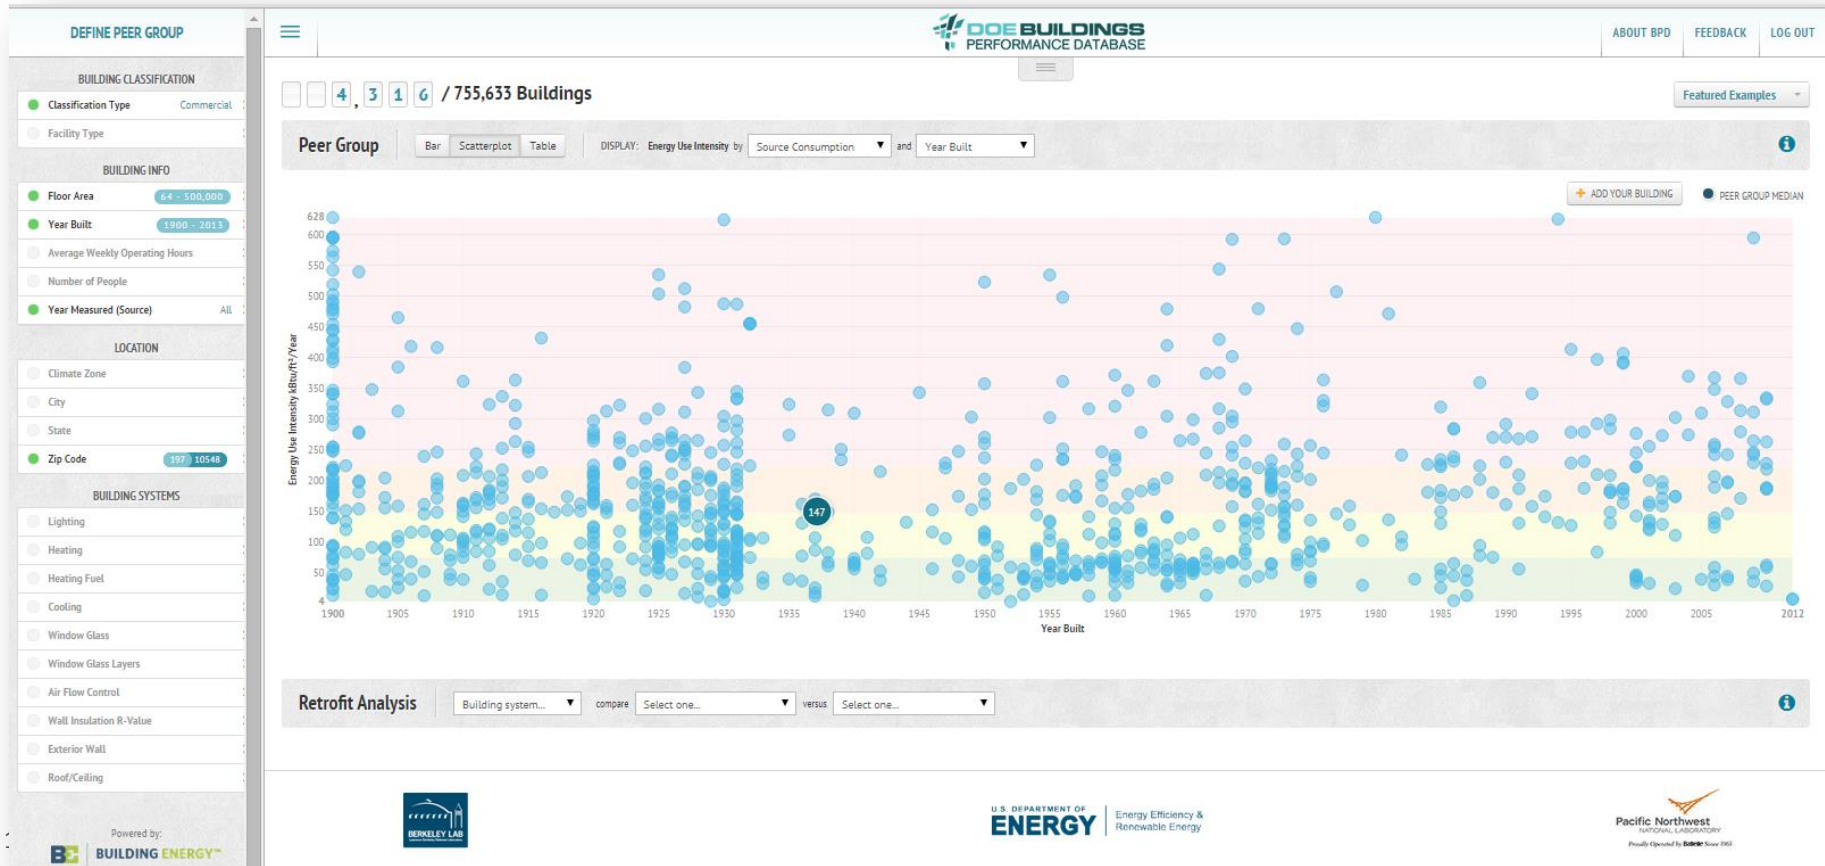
DEFINE PEER GROUP

BUILDING CLASSIFICATION
Classification Type Commercial
Facility Type

BUILDING INFO
Floor Area 64 - 500,000
Year Built 1900 - 2013
Average Weekly Operating Hours
Number of People
Year Measured (Source) All

LOCATION
Climate Zone
City
State
Zip Code 197 10548

BUILDING SYSTEMS
Lighting
Heating
Heating Fuel
Cooling
Window Glass
Window Glass Layers
Air Flow Control
Wall Insulation R-Value
Exterior Wall
Roof/Ceiling

Powered by:
BUILDING ENERGY™

DOE BUILDINGS PERFORMANCE DATABASE

ABOUT BPD FEEDBACK LOG OUT

4, 3 1 6 / 755,633 Buildings

Featured Examples

Peer Group Bar Scatterplot Table DISPLAY: Energy Use Intensity by Source Consumption and Year Built

ADD YOUR BUILDING PEER GROUP MEDIAN

Energy Use Intensity kBtu/ft²/Year
628 600 550 500 450 400 350 300 250 200 150 100 50 4

147

1900 1905 1910 1915 1920 1925 1930 1935 1940 1945 1950 1955 1960 1965 1970 1975 1980 1985 1990 1995 2000 2005 2012
Year Built

Retrofit Analysis Building system... compare Select one... versus Select one...

BERKELEY LAB

U.S. DEPARTMENT OF ENERGY Energy Efficiency & Renewable Energy

Pacific Northwest NATIONAL LABORATORY
Proudly Operated by Battelle Since 1965